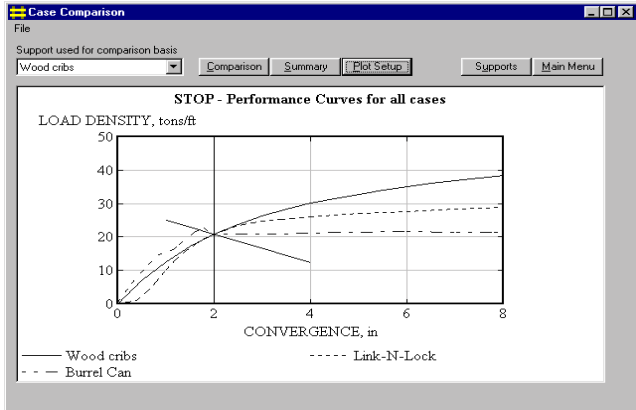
Case Comparison

File

Support used for comparison basis

Wood cribs

Comparison | Summary | Plot Setup | Supports | Main Menu

STOP - Performance Curves for all cases

LOAD DENSITY, tons/ft

50
40
30
20
10
0

0 2 4 6 8

CONVERGENCE, in

Wood cribs
Link-N-Lock
Burrel Can